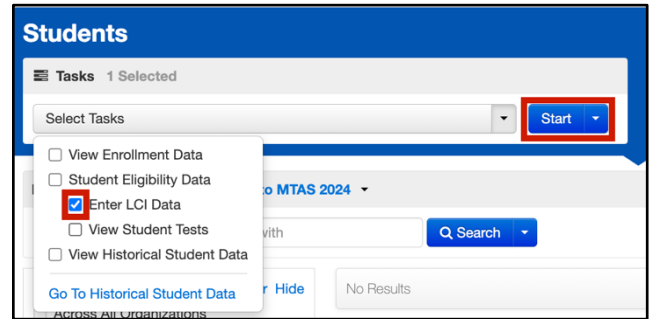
Students

Tasks 1 Selected

Select Tasks

Start

View Enrollment Data
Student Eligibility Data
Enter LCI Data
View Student Tests
View Historical Student Data

Go To Historical Student Data

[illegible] to MTAS 2024

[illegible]with

Search

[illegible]r Hide

No Results

Across All Organizations